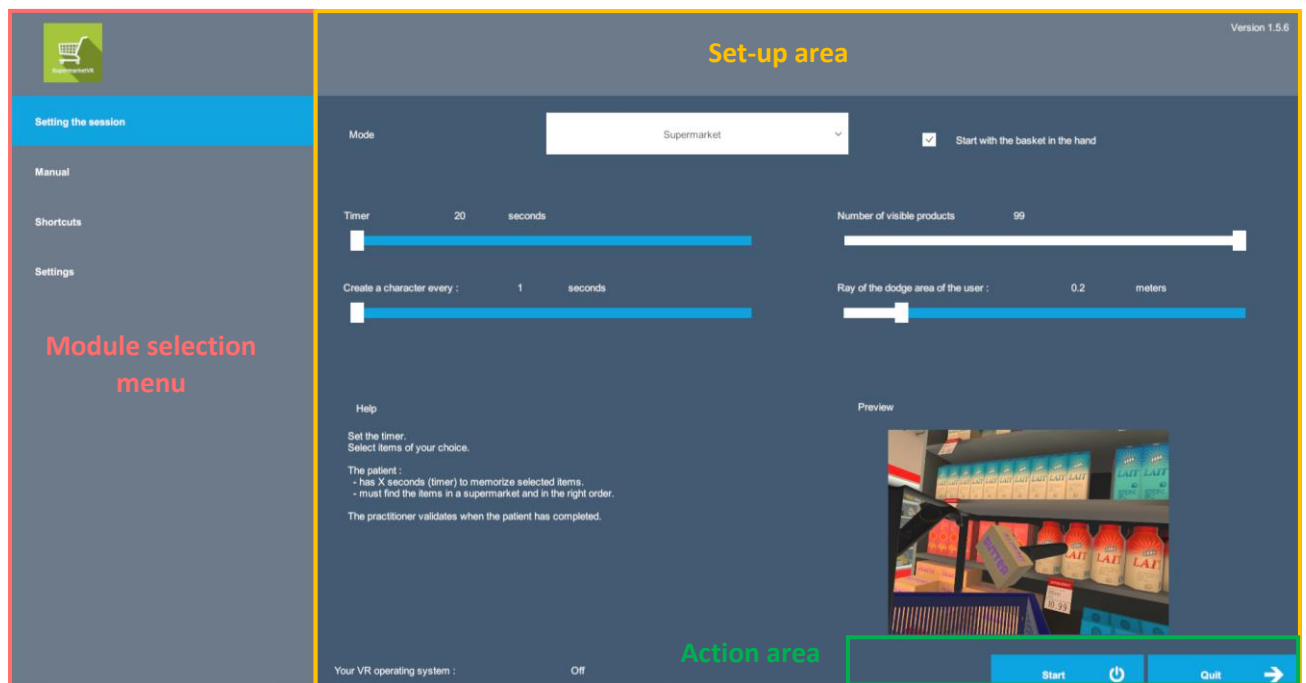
SupermarketVR

Setting the session

Manual

Shortcuts

Settings

Module selection menu

Version 1.5.6

Set-up area

Mode

Supermarket

Start with the basket in the hand

Timer 20 seconds

Number of visible products 99

Create a character every : 1 seconds

Ray of the dodge area of the user : 0.2 meters

Help

Set the timer.
Select items of your choice.

The patient :
- has X seconds (timer) to memorize selected items.
- must find the items in a supermarket and in the right order.

The practitioner validates when the patient has completed.

Preview

LAIT

LAIT

LAIT

LAIT

Your VR operating system : Off

Action area

Start

Quit